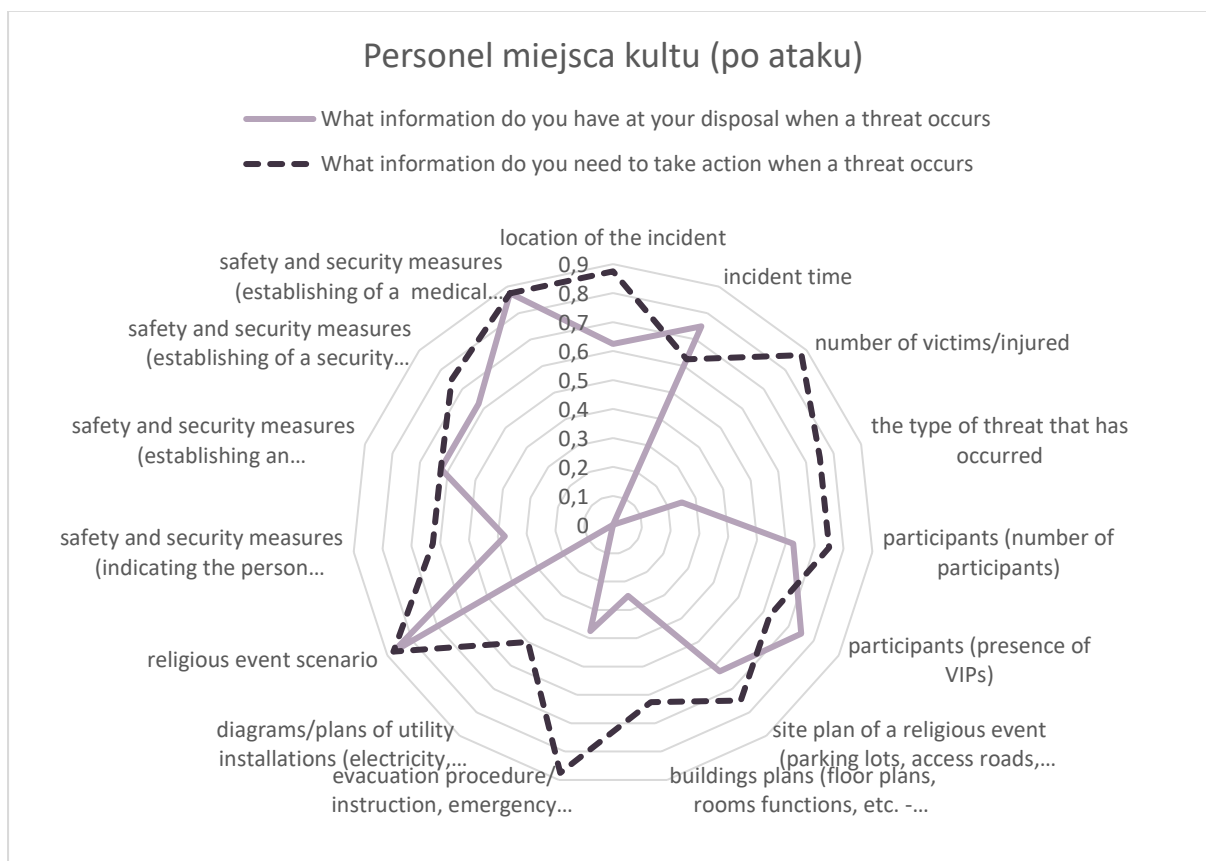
Personel miejsca kultu (po ataku)

What information do you have at your disposal when a threat occurs

What information do you need to take action when a threat occurs

location of the incident

0,9
0,8
0,7
0,6
0,5
0,4
0,3
0,2
0,1
0

incident time

number of victims/injured

the type of threat that has occurred

participants (number of participants)

participants (presence of VIPs)

site plan of a religious event (parking lots, access roads,…

buildings plans (floor plans, rooms functions, etc. -…

evacuation procedure/ instruction, emergency…

diagrams/plans of utility installations (electricity,…

religious event scenario

safety and security measures (indicating the person…

safety and security measures (establishing an…

safety and security measures (establishing of a security…

safety and security measures (establishing of a medical…